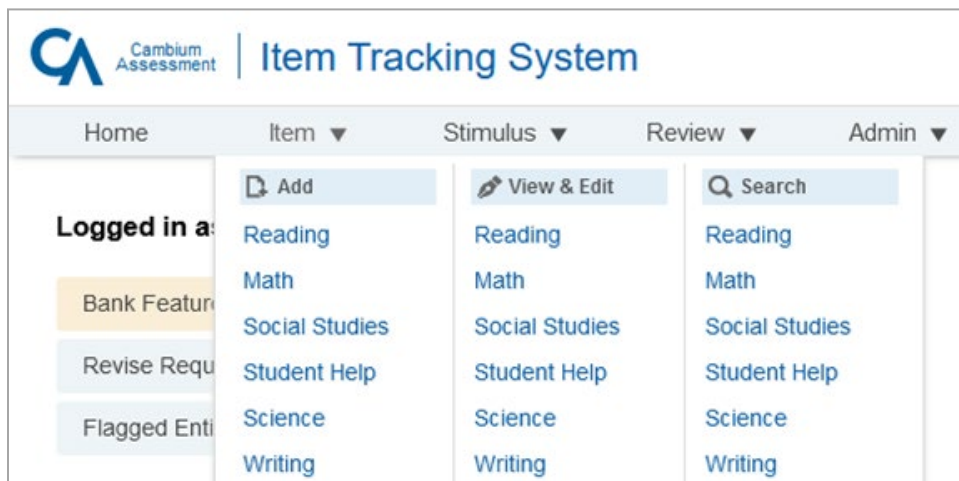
Cambium Assessment | Item Tracking System

Home Item ▼ Stimulus ▼ Review ▼ Admin ▼

Logged in a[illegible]

Bank Featur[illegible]

Revise Requ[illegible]

Flagged Enti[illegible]

Add
Reading
Math
Social Studies
Student Help
Science
Writing

View & Edit
Reading
Math
Social Studies
Student Help
Science
Writing

Search
Reading
Math
Social Studies
Student Help
Science
Writing